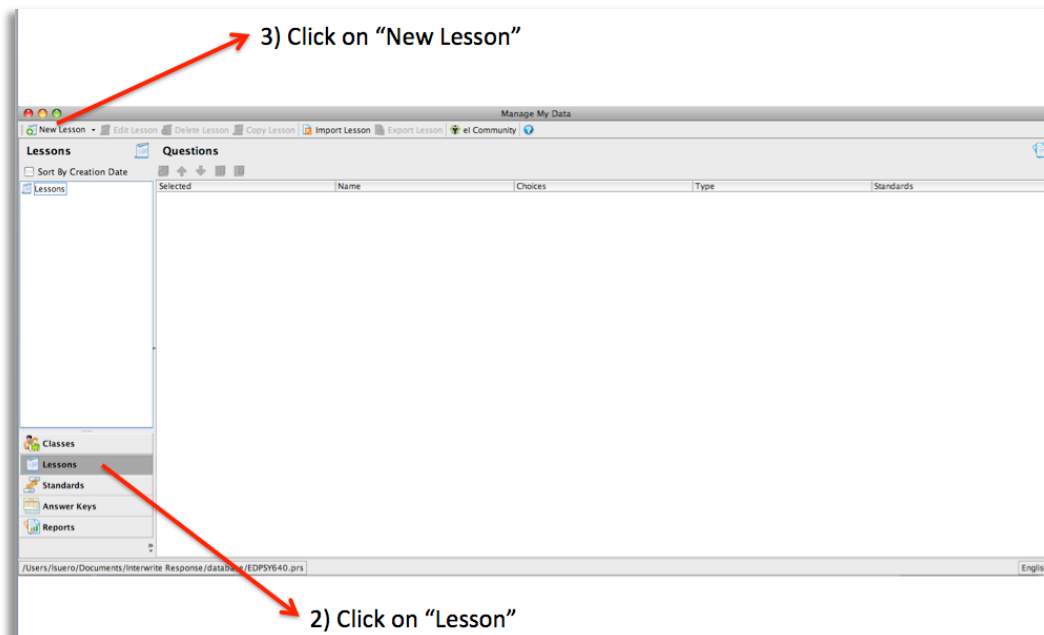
3) Click on "New Lesson"

Manage My Data

New Lesson | Edit Lesson | Delete Lesson | Copy Lesson | Import Lesson | Export Lesson | eI Community

Lessons

Sort By Creation Date

Lessons

Questions

| Selected | Name | Choices | Type | Standards |
|---|---|---|---|---|

Classes

Lessons

Standards

Answer Keys

Reports

/Users/lsuero/Documents/Interwrite Response/database/EDPSY640.prs

Englis

2) Click on "Lesson"